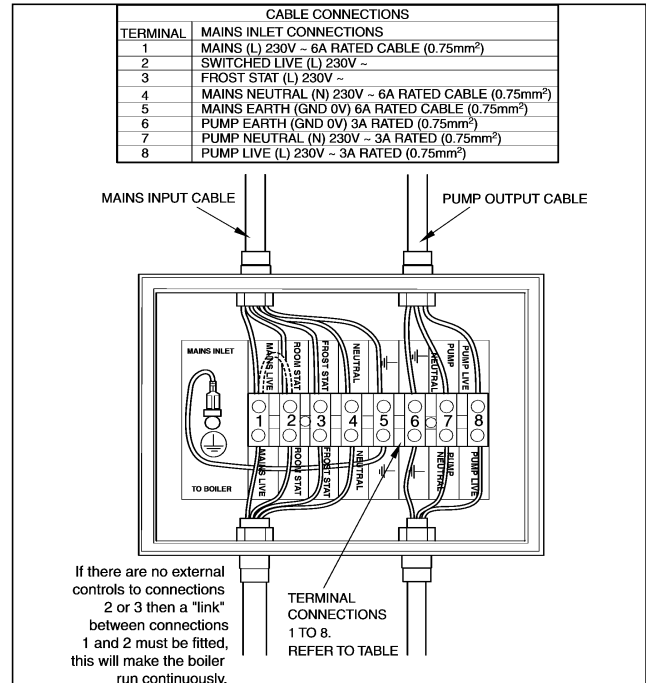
| CABLE CONNECTIONS | |
|---|---|
| TERMINAL | MAINS INLET CONNECTIONS |
| 1 | MAINS (L) 230V ~ 6A RATED CABLE (0.75mm$^2$) |
| 2 | SWITCHED LIVE (L) 230V ~ |
| 3 | FROST STAT (L) 230V ~ |
| 4 | MAINS NEUTRAL (N) 230V ~ 6A RATED CABLE (0.75mm$^2$) |
| 5 | MAINS EARTH (GND 0V) 6A RATED CABLE (0.75mm$^2$) |
| 6 | PUMP EARTH (GND 0V) 3A RATED (0.75mm$^2$) |
| 7 | PUMP NEUTRAL (N) 230V ~ 3A RATED (0.75mm$^2$) |
| 8 | PUMP LIVE (L) 230V ~ 3A RATED (0.75mm$^2$) |

MAINS INPUT CABLE

PUMP OUTPUT CABLE

MAINS INLET

MAINS LIVE

ROOM STAT

FROST STAT

NEUTRAL

NEUTRAL

PUMP

PUMP LIVE

1 2 3 4 5 6 7 8

TO BOILER

MAINS LIVE

ROOM STAT

FROST STAT

NEUTRAL

PUMP NEUTRAL

PUMP LIVE

If there are no external controls to connections 2 or 3 then a "link" between connections 1 and 2 must be fitted, this will make the boiler run continuously.

TERMINAL CONNECTIONS 1 TO 8. REFER TO TABLE